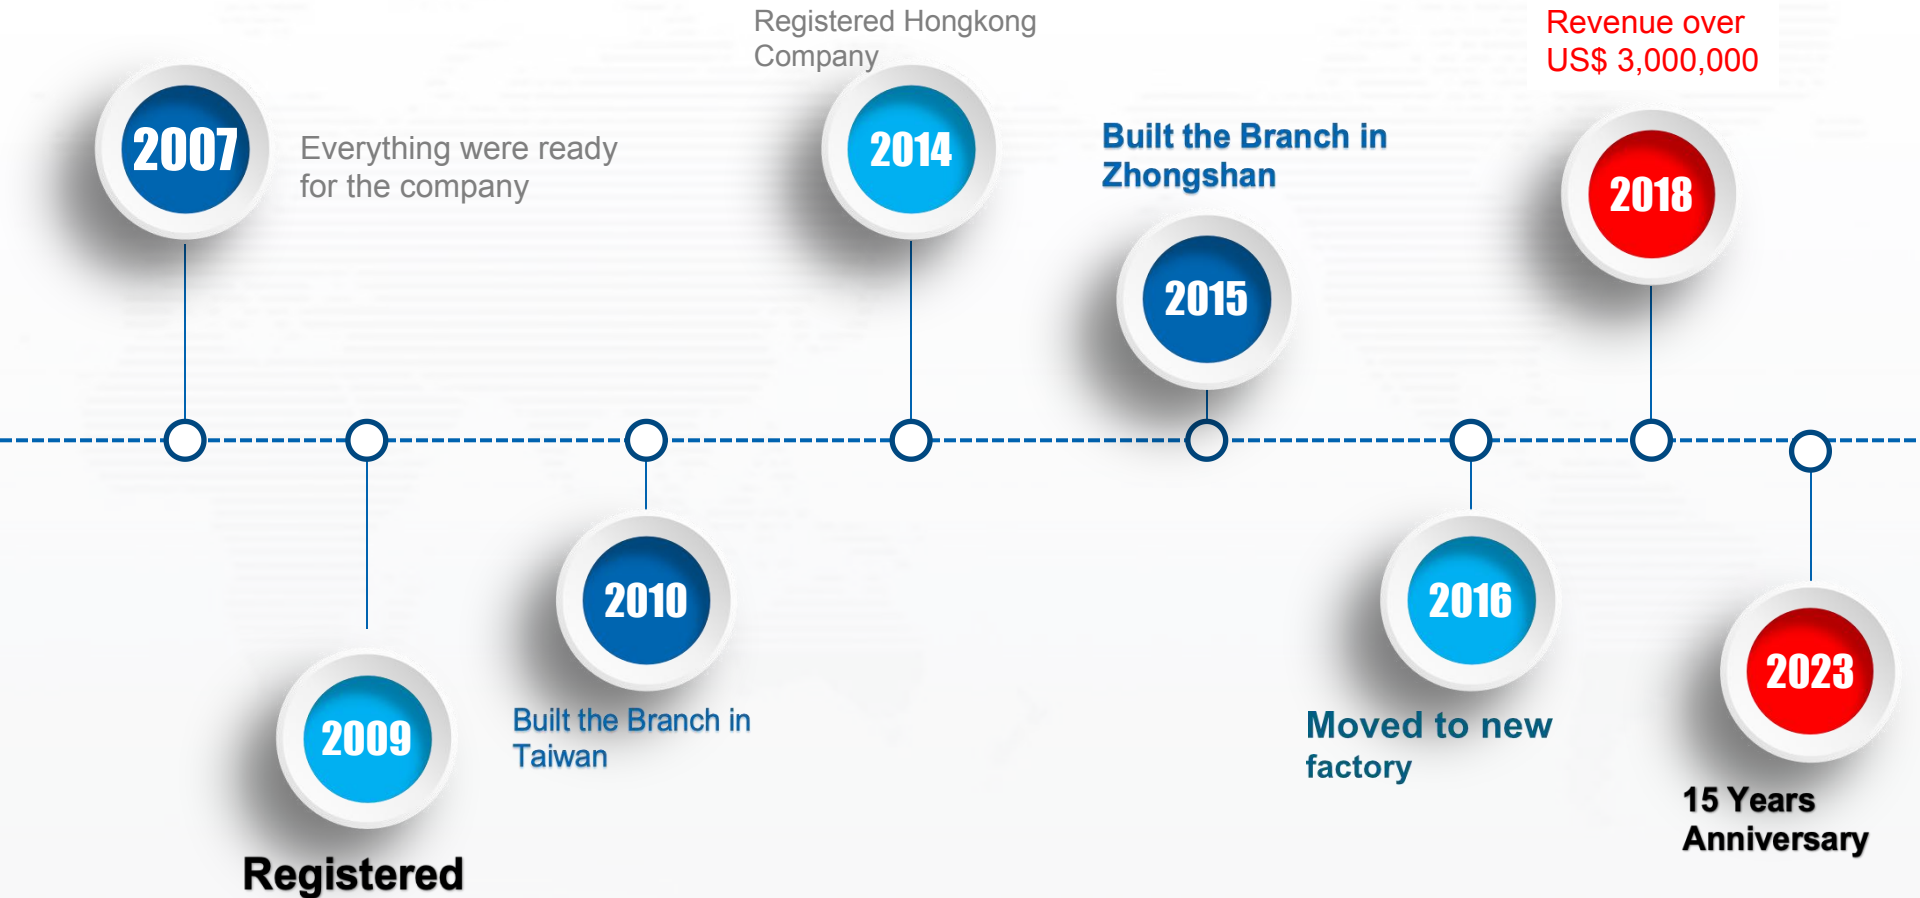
2007
Everything were ready for the company

Registered Hongkong Company
2014

Built the Branch in Zhongshan
2015

Revenue over US$ 3,000,000
2018

2009
Registered

2010
Built the Branch in Taiwan

2016
Moved to new factory

2023
15 Years Anniversary